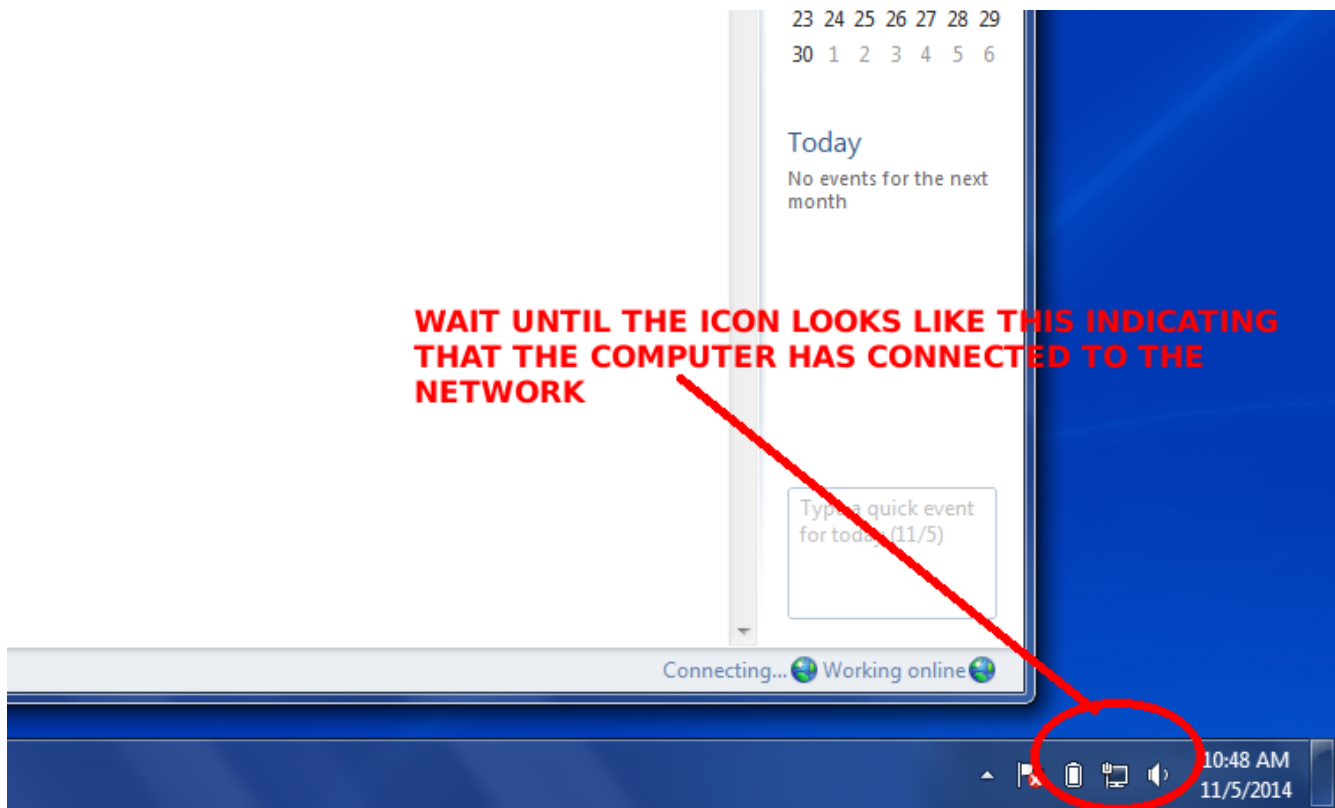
| 23 | 24 | 25 | 26 | 27 | 28 | 29 |
|---|---|---|---|---|---|---|
| 30 | 1 | 2 | 3 | 4 | 5 | 6 |

Today
No events for the next month

WAIT UNTIL THE ICON LOOKS LIKE THIS INDICATING THAT THE COMPUTER HAS CONNECTED TO THE NETWORK

Type a quick event for today (11/5)

Connecting... Working online

10:48 AM
11/5/2014